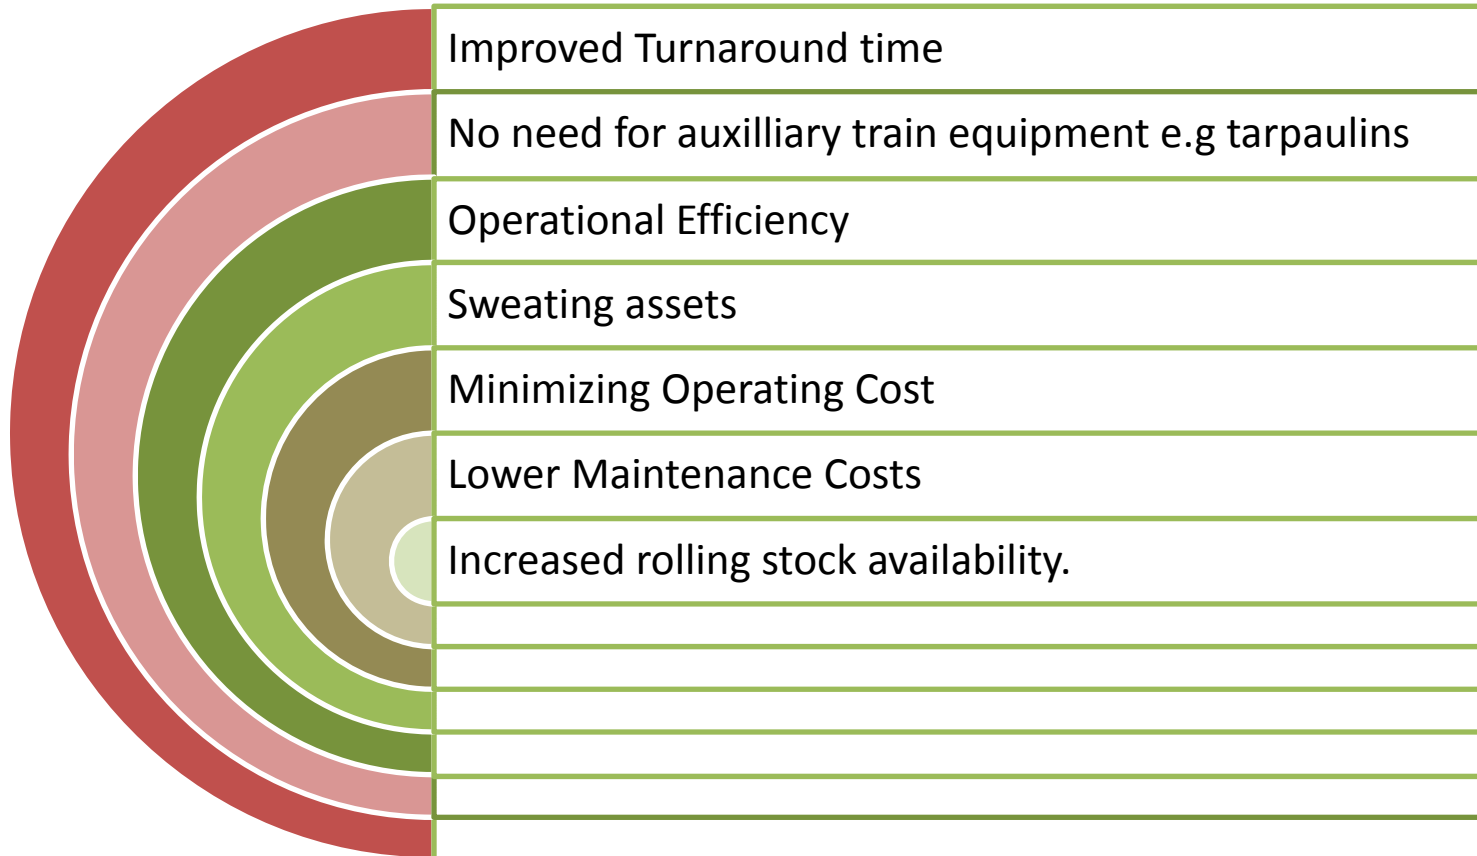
Improved Turnaround time

No need for auxilliary train equipment e.g tarpaulins

Operational Efficiency

Sweating assets

Minimizing Operating Cost

Lower Maintenance Costs

Increased rolling stock availability.